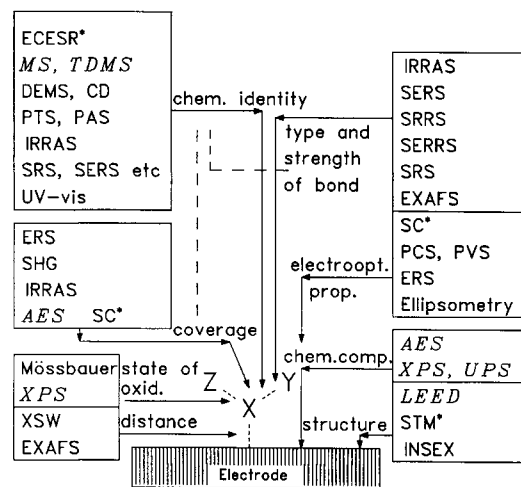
ECESR*
*MS, TDMS*
DEMS, CD
PTS, PAS
IRRAS
SRS, SERS etc
UV-vis

chem. identity

IRRAS
SERS
SRRS
SERRS
SRS
EXAFS

type and strength of bond

SC*
PCS, PVS
ERS
Ellipsometry

electroopt. prop.

ERS
SHG
IRRAS
*AES* SC*

coverage

chem.comp.

*AES*
*XPS, UPS*

*LEED*
STM*
INSEX

Mössbauer
*XPS*

state of oxid.

Z
Y
X

XSW
EXAFS

distance

structure

Electrode